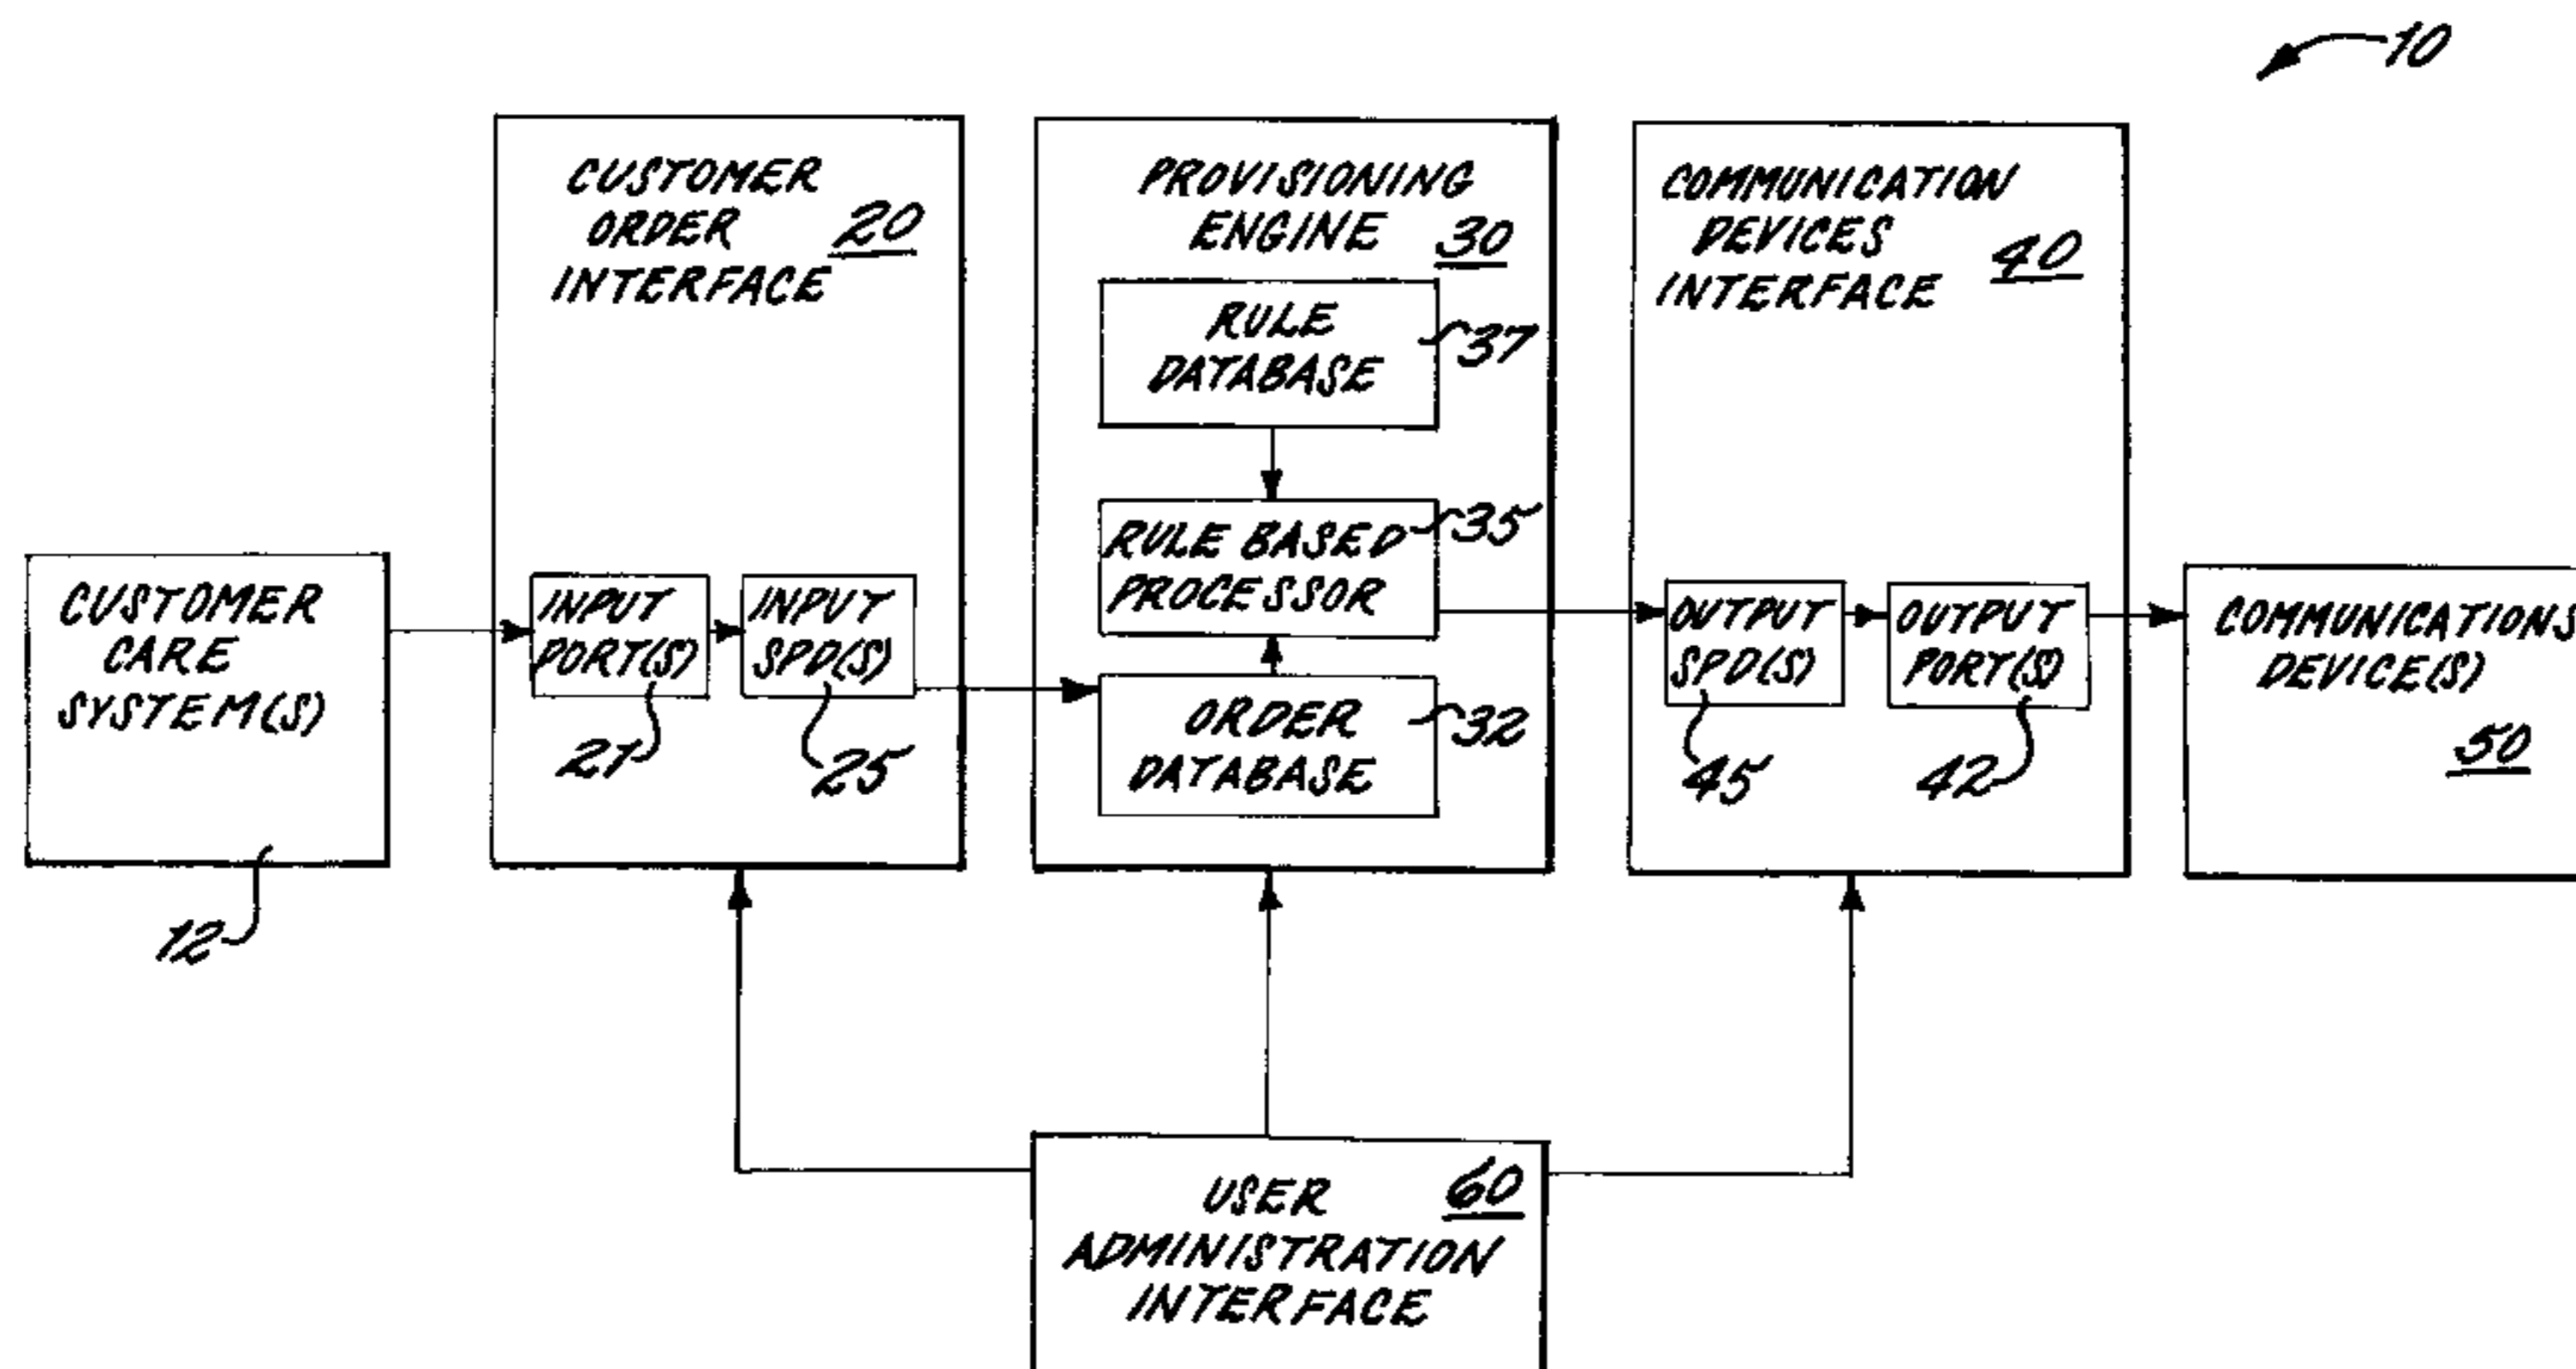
10

CUSTOMER CARE SYSTEM(S)

12

CUSTOMER ORDER INTERFACE 20

INPUT PORT(S)

21

INPUT SPD(S)

25

PROVISIONING ENGINE 30

RULE DATABASE

37

RULE BASED PROCESSOR

35

ORDER DATABASE

32

COMMUNICATION DEVICES INTERFACE 40

OUTPUT SPD(S)

45

OUTPUT PORT(S)

42

COMMUNICATIONS DEVICE(S)

50

USER ADMINISTRATION INTERFACE 60